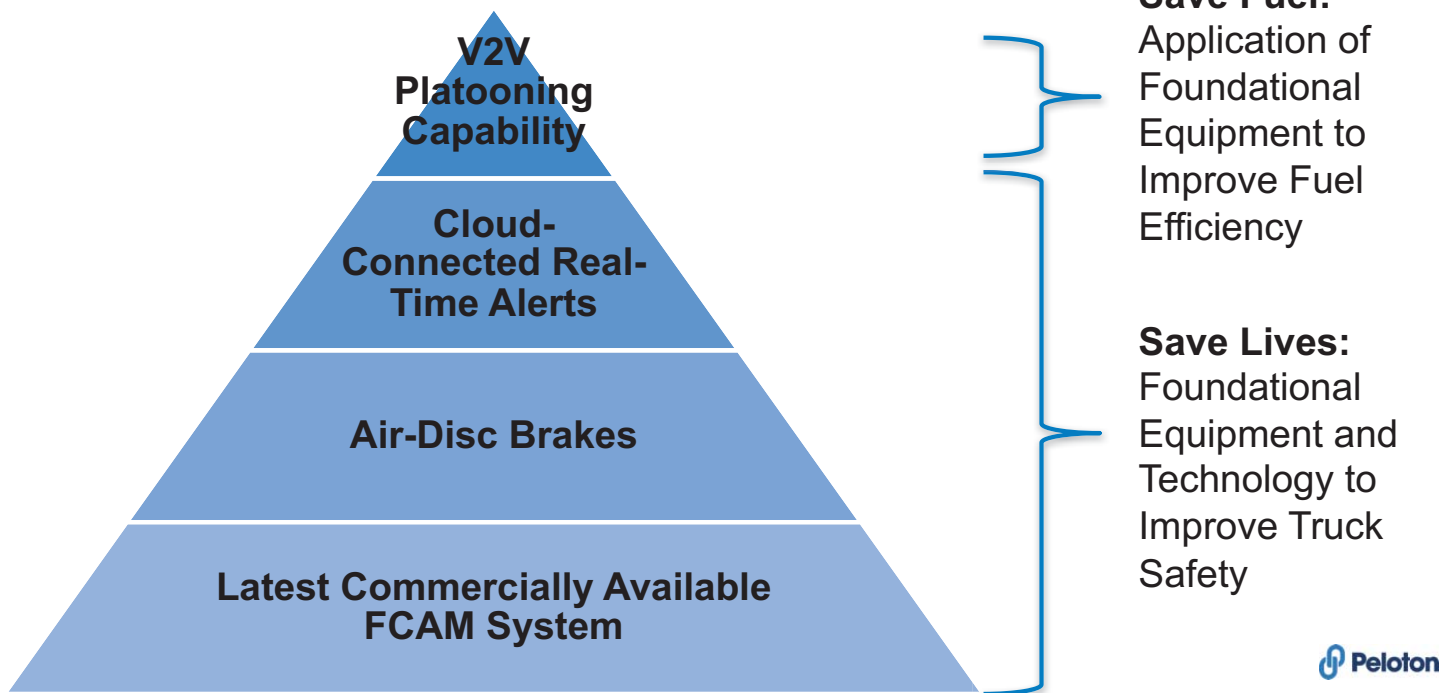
V2V Platooning Capability

Cloud-Connected Real-Time Alerts

Air-Disc Brakes

Latest Commercially Available FCAM System

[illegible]
Application of Foundational Equipment to Improve Fuel Efficiency

**Save Lives:**
Foundational Equipment and Technology to Improve Truck Safety

Peloton